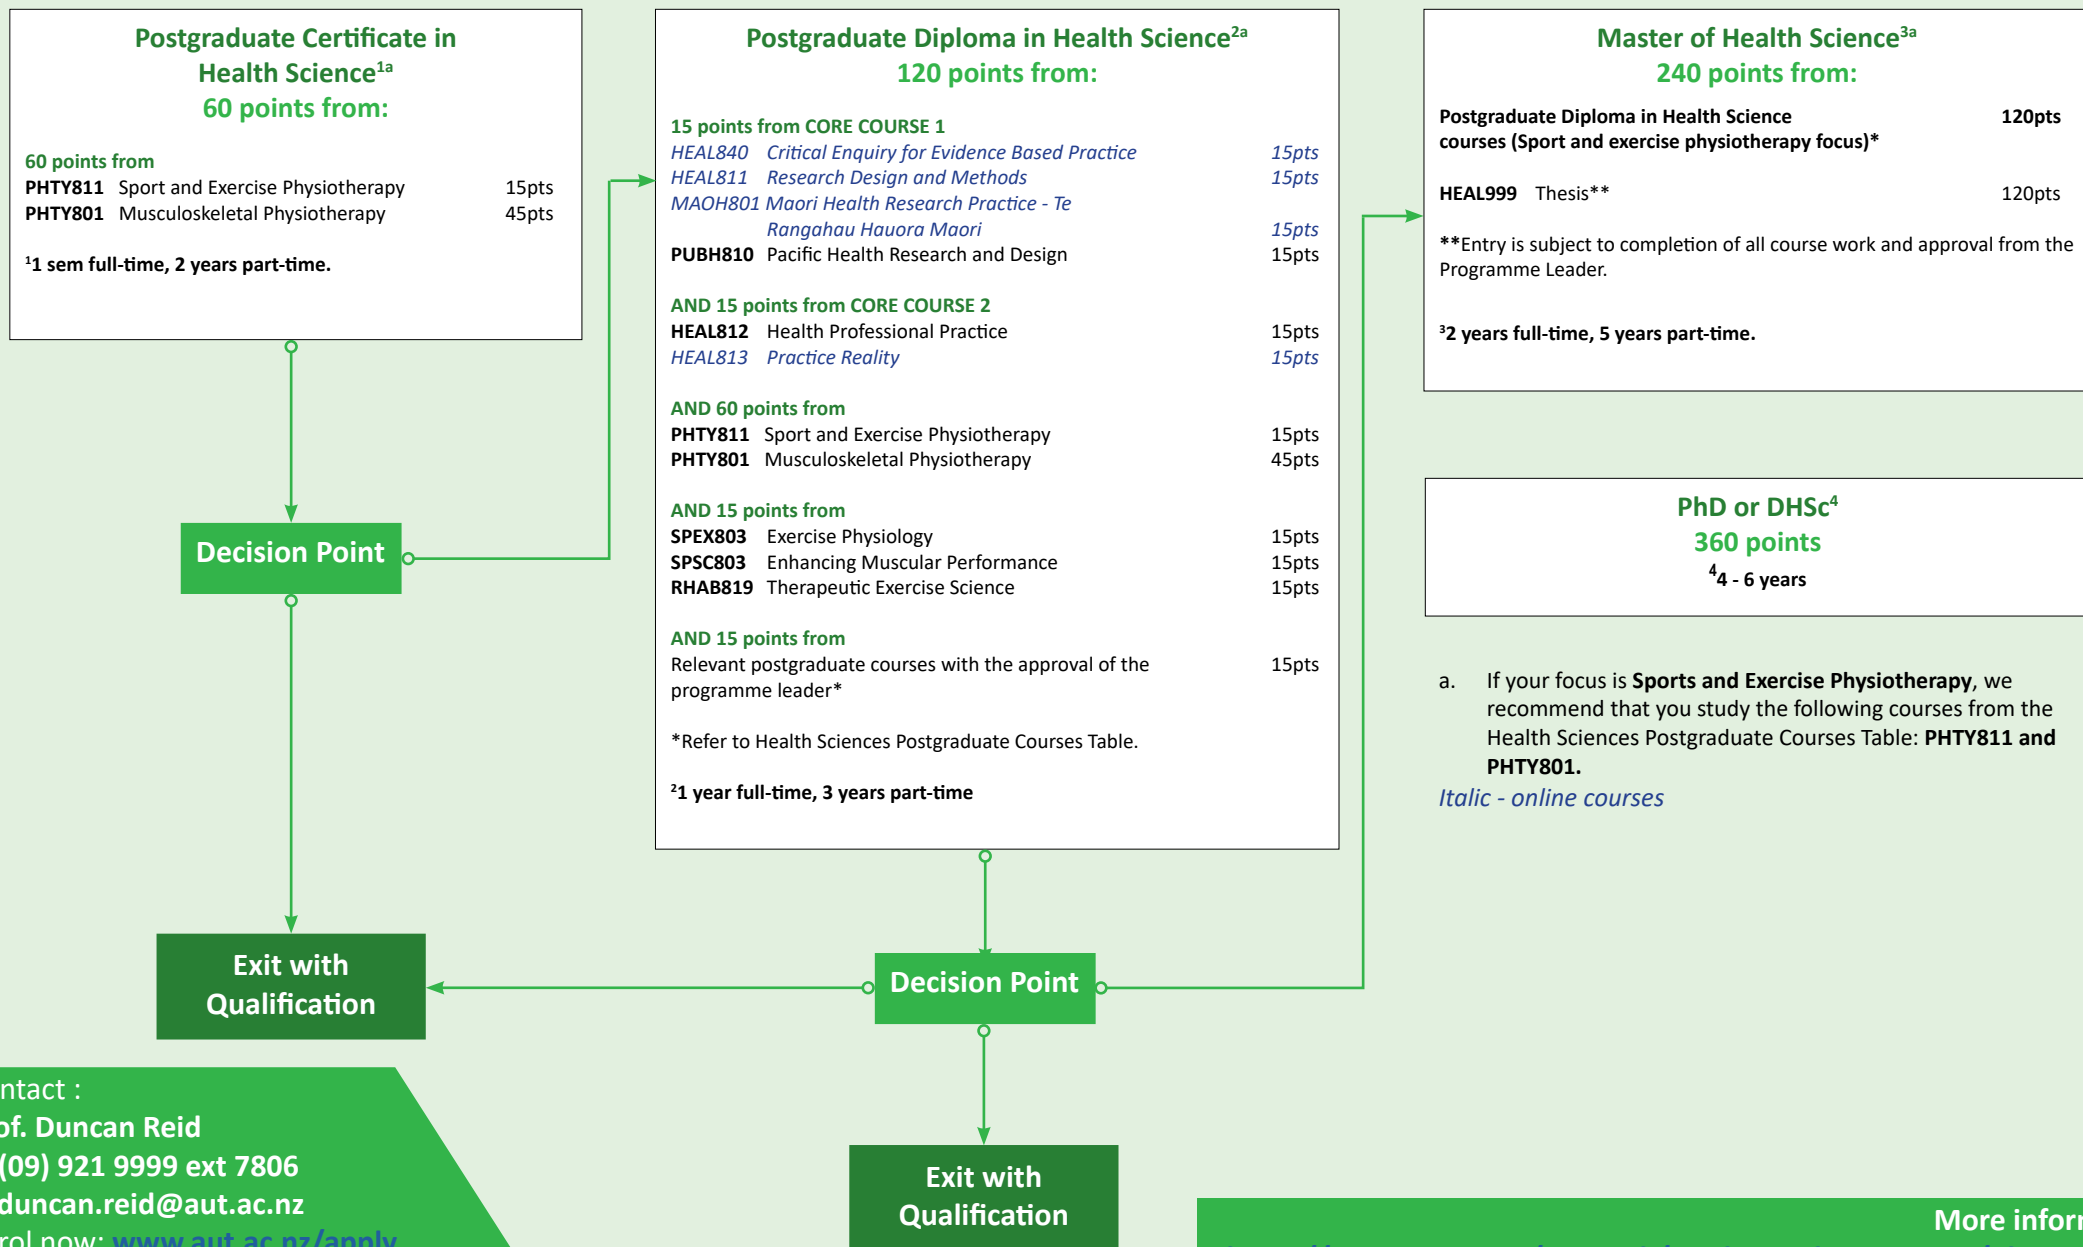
Postgraduate Certificate in Health Science$^{1a}$
60 points from:

60 points from
PHTY811 Sport and Exercise Physiotherapy 15pts
PHTY801 Musculoskeletal Physiotherapy 45pts

$^1$1 sem full-time, 2 years part-time.

Decision Point

Exit with Qualification

Postgraduate Diploma in Health Science$^{2a}$
120 points from:

15 points from CORE COURSE 1
HEAL840 Critical Enquiry for Evidence Based Practice 15pts
HEAL811 Research Design and Methods 15pts
MAOH801 Maori Health Research Practice - Te Rangahau Hauora Maori 15pts
PUBH810 Pacific Health Research and Design 15pts

AND 15 points from CORE COURSE 2
HEAL812 Health Professional Practice 15pts
HEAL813 Practice Reality 15pts

AND 60 points from
PHTY811 Sport and Exercise Physiotherapy 15pts
PHTY801 Musculoskeletal Physiotherapy 45pts

AND 15 points from
SPEX803 Exercise Physiology 15pts
SPSC803 Enhancing Muscular Performance 15pts
RHAB819 Therapeutic Exercise Science 15pts

AND 15 points from
Relevant postgraduate courses with the approval of the programme leader* 15pts

*Refer to Health Sciences Postgraduate Courses Table.

$^2$1 year full-time, 3 years part-time

Decision Point

Exit with Qualification

Master of Health Science$^{3a}$
240 points from:

Postgraduate Diploma in Health Science courses (Sport and exercise physiotherapy focus)* 120pts

HEAL999 Thesis** 120pts

**Entry is subject to completion of all course work and approval from the Programme Leader.

$^3$2 years full-time, 5 years part-time.

PhD or DHSc$^4$
360 points
$^4$4 - 6 years

a. If your focus is Sports and Exercise Physiotherapy, we recommend that you study the following courses from the Health Sciences Postgraduate Courses Table: PHTY811 and PHTY801.
Italic - online courses

ntact :
of. Duncan Reid
(09) 921 9999 ext 7806
duncan.reid@aut.ac.nz
rol now: www.aut.ac.nz/apply

More infor